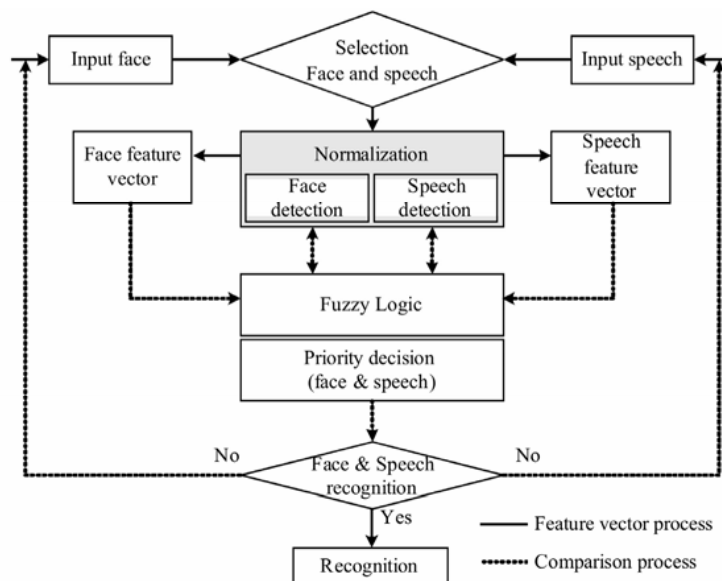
Input face

Selection
Face and speech

Input speech

Face feature vector

Normalization

Face detection

Speech detection

Speech feature vector

Fuzzy Logic

Priority decision
(face & speech)

No

Face & Speech recognition

No

Yes

Recognition

Feature vector process

Comparison process